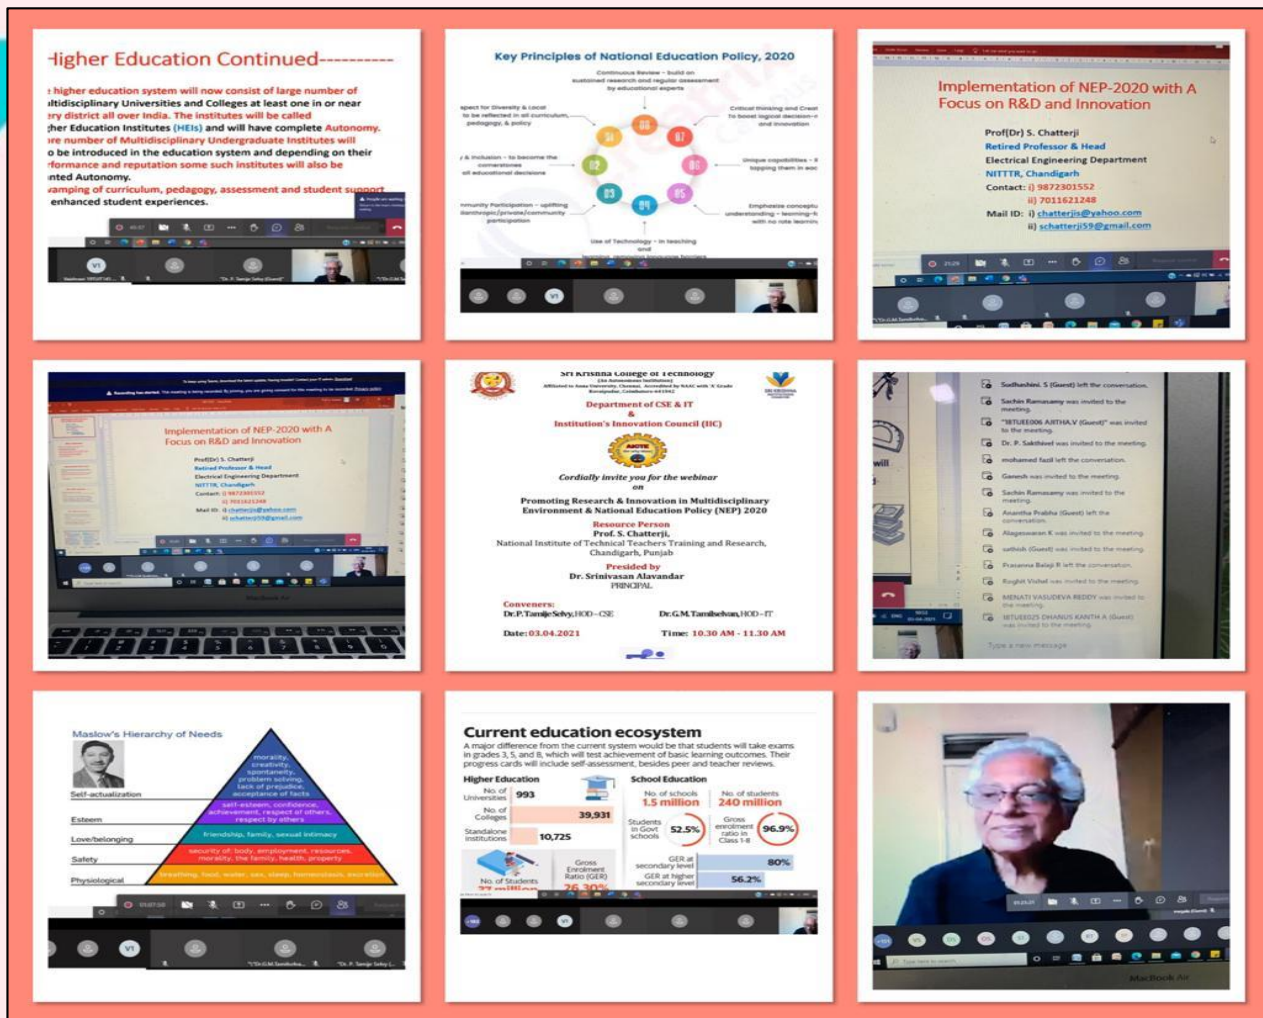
Higher Education Continued----------

higher education system will now consist of large number of multidisciplinary Universities and Colleges at least one in or near every district all over India. The institutes will be called Higher Education Institutes (HEIs) and will have complete Autonomy. More number of Multidisciplinary Undergraduate Institutes will be introduced in the education system and depending on their performance and reputation some such institutes will also be granted Autonomy.
Revamping of curriculum, pedagogy, assessment and student support for enhanced student experiences.

Key Principles of National Education Policy, 2020

Continuous Review – build on sustained research and regular assessment by educational experts

Respect for Diversity & Local to be reflected in all curriculum, pedagogy, & policy

Critical thinking and Creativity to boost logical decision-making and innovation

Equity & Inclusion – to become the cornerstones of all educational decisions

Unique capabilities – identifying them in each

Community Participation – uplifting philanthropic/private/community participation

Emphasize conceptual understanding – learning-for-with no rote learning

Use of Technology – in teaching and

01 02 03 04 05 06 07 08

Implementation of NEP-2020 with A Focus on R&D and Innovation

Prof(Dr) S. Chatterji
Retired Professor & Head
Electrical Engineering Department
NITTTR, Chandigarh
Contact: i) 9872301552
ii) 7011621248
Mail ID: i) chatterjis@yahoo.com
ii) schatterji59@gmail.com

Implementation of NEP-2020 with A Focus on R&D and Innovation

Prof(Dr) S. Chatterji
Retired Professor & Head
Electrical Engineering Department
NITTTR, Chandigarh
Contact: i) 9872301552
ii) 7011621248
Mail ID: i) chatterjis@yahoo.com
ii) schatterji59@gmail.com

Sri Krishna College of Technology
(An Autonomous Institution)
Affiliated to Anna University, Chennai, Accredited by NAAC with 'A' Grade
Kovaipudur, Coimbatore 641042

Department of CSE & IT
&
Institution's Innovation Council (IIC)

Cordially invite you for the webinar
on
Promoting Research & Innovation in Multidisciplinary Environment & National Education Policy (NEP) 2020

Resource Person
Prof. S. Chatterji,
National Institute of Technical Teachers Training and Research, Chandigarh, Punjab

Presided by
Dr. Srinivasan Alavandar
PRINCIPAL

Conveners:
Dr.P.Tamije Selvy, HOD – CSE
Dr.G.M.Tamilselvan, HOD – IT

Date: 03.04.2021
Time: 10.30 AM - 11.30 AM

Sudharshini. S (Guest) left the conversation.
Sachin Ramasamy was invited to the meeting.
"18TUEE006 ARTHA.V (Guest)" was invited to the meeting.
Dr. P. Sakthivel was invited to the meeting.
mohamed fazil left the conversation.
Ganesh was invited to the meeting.
Sachin Ramasamy was invited to the meeting.
Anantha Prabha (Guest) left the conversation.
Alagesan K was invited to the meeting.
sathish (Guest) was invited to the meeting.
Prasanna Balaji R left the conversation.
Roghit Vishal was invited to the meeting.
MENATI VASUDEVA REDDY was invited to the meeting.
18TUEE025 DHANUS KANTH A (Guest) was invited to the meeting.
Type a new message

Maslow's Hierarchy of Needs
Self-actualization
Esteem
Love/belonging
Safety
Physiological
morality, creativity, spontaneity, problem solving, lack of prejudice, acceptance of facts
self-esteem, confidence, achievement, respect of others, respect by others
friendship, family, sexual intimacy
security of: body, employment, resources, morality, the family, health, property
breathing, food, water, sex, sleep, homeostasis, excretion

Current education ecosystem
A major difference from the current system would be that students will take exams in grades 3, 5, and 8, which will test achievement of basic learning outcomes. Their progress cards will include self-assessment, besides peer and teacher reviews.
Higher Education
No. of Universities 993
No. of Colleges 39,931
Standalone Institutions 10,725
No. of Students
Gross Enrolment Ratio (GER) 26.30%
School Education
No. of schools 1.5 million
No. of students 240 million
Students in Govt schools 52.5%
Gross enrolment ratio in Class 1-8 96.9%
GER at secondary level 80%
GER at higher secondary level 56.2%

MacBook Air